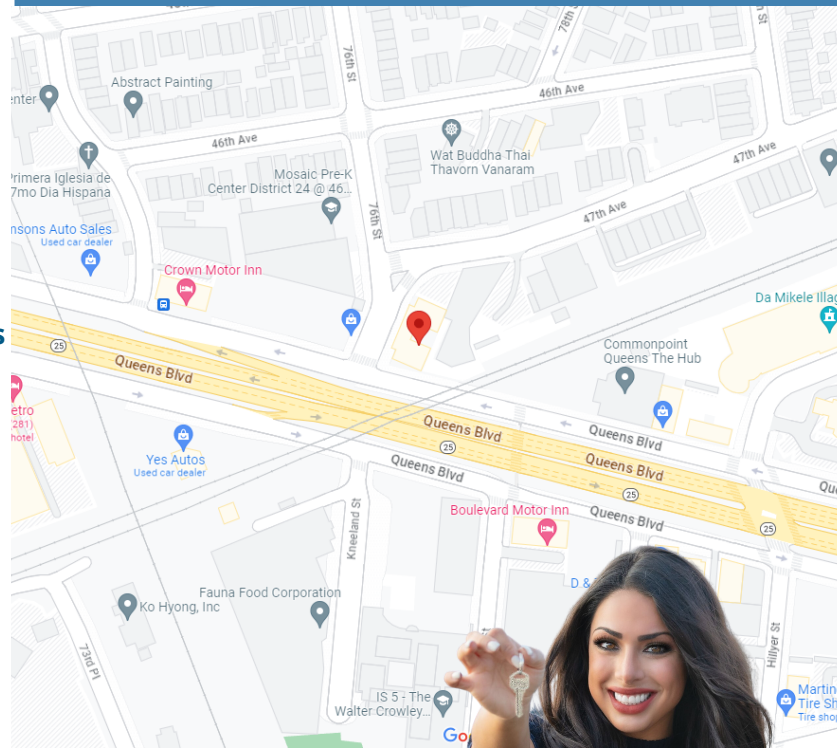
78th St

Abstract Painting

enter

46th Ave

76th St

46th Ave

Wat Buddha Thai Thavorn Vanaram

47th Ave

Primera Iglesia de 7mo Dia Hispana

Mosaic Pre-K Center District 24 @ 46...

76th St

47th Ave

nsons Auto Sales
Used car dealer

Crown Motor Inn

Da Mikele Illag

s

25

Queens Blvd

Commonpoint Queens The Hub

etro (281) hotel

Queens Blvd

Queens Blvd

25

Yes Autos
Used car dealer

Queens Blvd

Queens Blvd

25

Qu

Boulevard Motor Inn

Queens Blvd

25

Kneeland St

D &

Fauna Food Corporation

Ko Hyong, Inc

Hillyer St

Martin Tire Sh Tire shop

73rd Pl

IS 5 - The Walter Crowley

Go